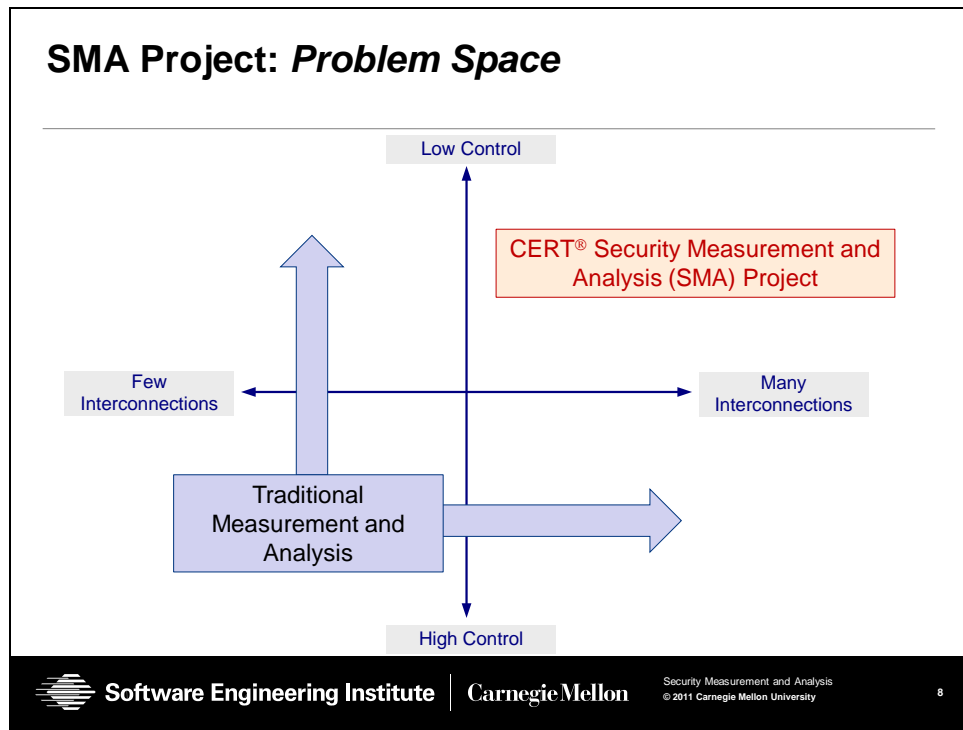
SMA Project: *Problem Space*

Low Control

CERT® Security Measurement and Analysis (SMA) Project

Few Interconnections

Many Interconnections

Traditional Measurement and Analysis

High Control

Software Engineering Institute | CarnegieMellon

Security Measurement and Analysis
© 2011 Carnegie Mellon University

8